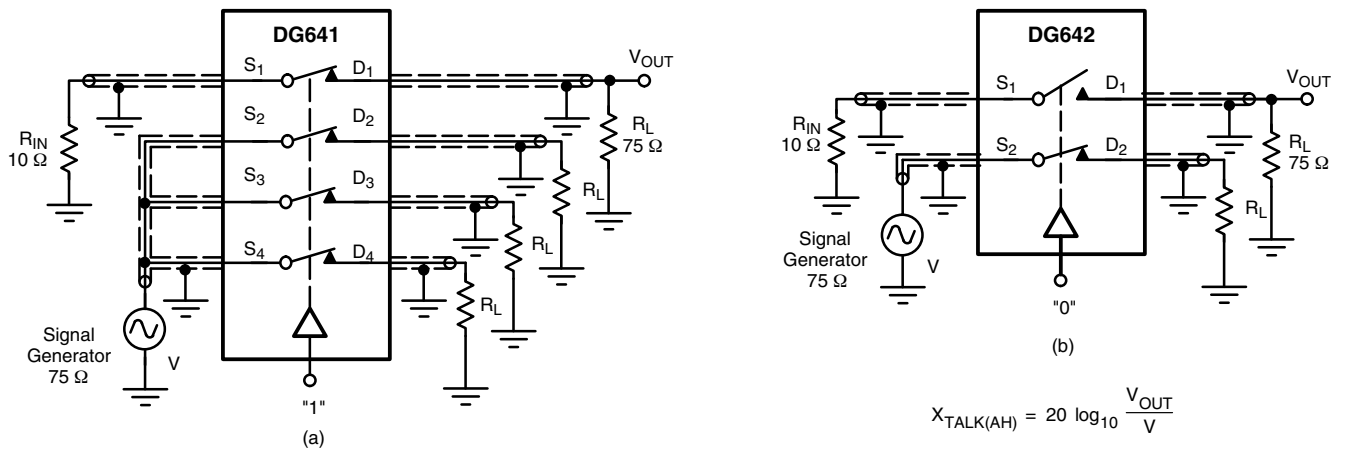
DG641

$S_1$ $D_1$ $V_{OUT}$

$S_2$ $D_2$

$R_{IN}$ 10 Ω

$R_L$ 75 Ω

$S_3$ $D_3$

$R_L$

$S_4$ $D_4$

$R_L$

$R_L$

Signal Generator 75 Ω

V

"1"

(a)

DG642

$S_1$ $D_1$ $V_{OUT}$

$R_{IN}$ 10 Ω

$S_2$ $D_2$

$R_L$ 75 Ω

$R_L$

Signal Generator 75 Ω

V

"0"

(b)

$X_{TALK(AH)} = 20 \log_{10} \frac{V_{OUT}}{V}$